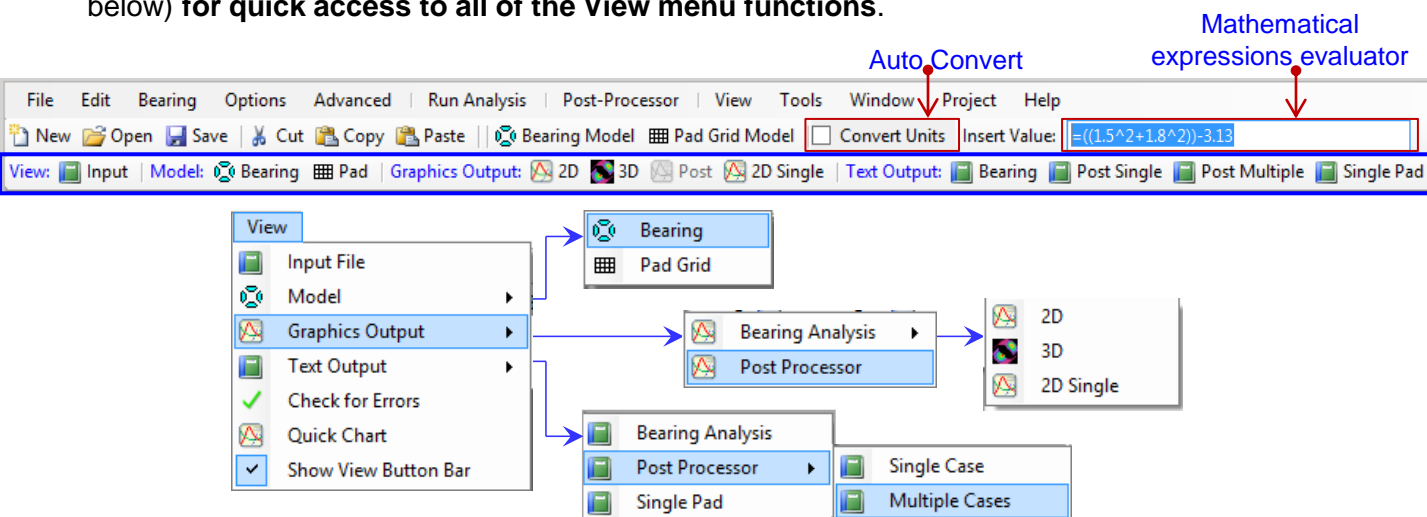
below) **for quick access to all of the View menu functions**.

Auto Convert

Mathematical expressions evaluator

File Edit Bearing Options Advanced Run Analysis Post-Processor View Tools Window Project Help

New Open Save Cut Copy Paste Bearing Model Pad Grid Model Convert Units Insert Value: =((1.5^2+1.8^2))-3.13

View: Input Model: Bearing Pad Graphics Output: 2D 3D Post 2D Single Text Output: Bearing Post Single Post Multiple Single Pad

View
Input File
Model
Graphics Output
Text Output
Check for Errors
Quick Chart
Show View Button Bar

Bearing
Pad Grid

Bearing Analysis
Post Processor

2D
3D
2D Single

Bearing Analysis
Post Processor
Single Pad

Single Case
Multiple Cases